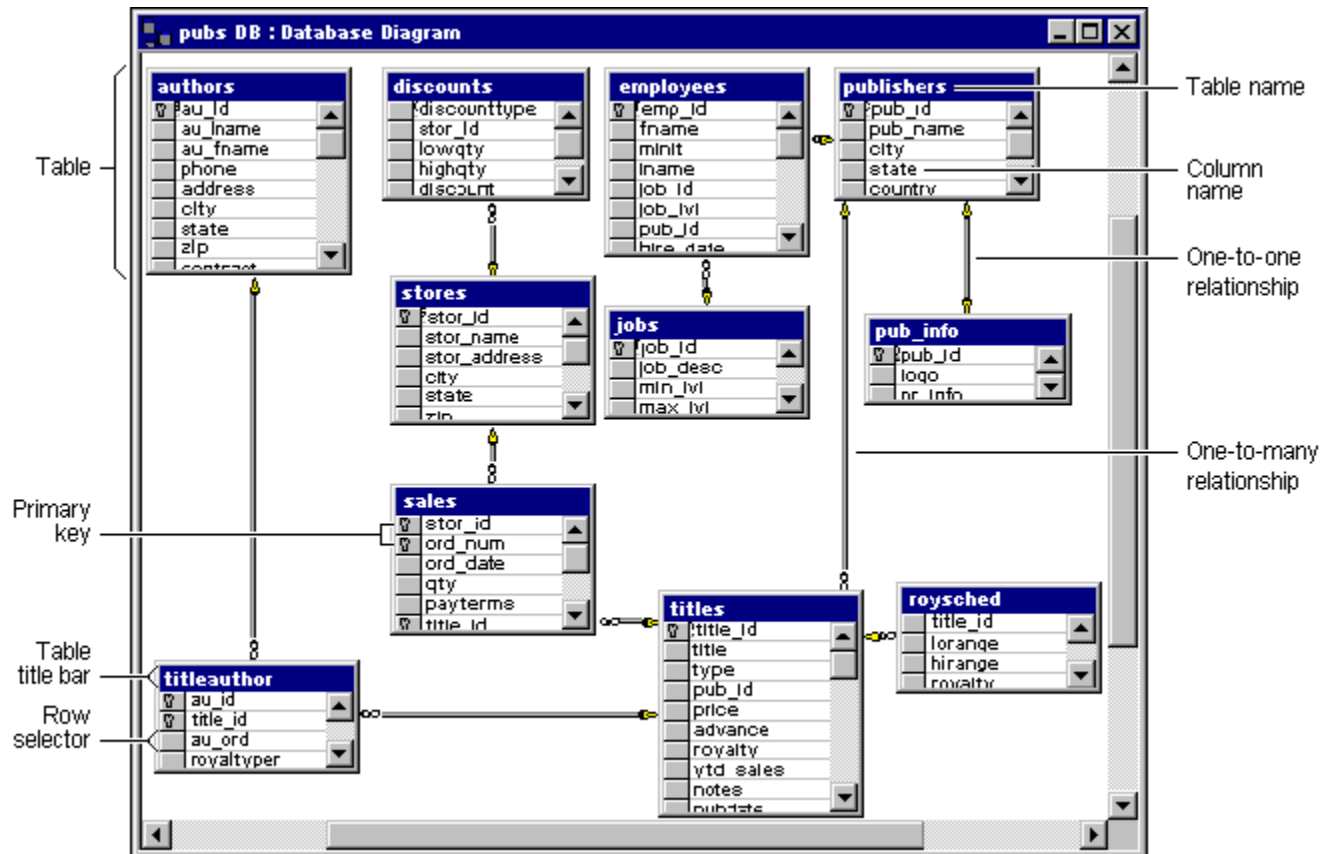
pubs DB : Database Diagram

Table

authors
au_id
au_lname
au_fname
phone
address
city
state
zip
contract

discounts
discounttype
stor_id
lowqty
highqty
discount

employees
emp_id
fname
minit
lname
job_id
job_lvl
pub_id
hire_date

publishers
pub_id
pub_name
city
state
country

Table name

Column name

One-to-one relationship

stores
stor_id
stor_name
stor_address
city
state
zip

jobs
job_id
job_desc
min_lvl
max_lvl

pub_info
pub_id
logo
pr_info

One-to-many relationship

Primary key

sales
stor_id
ord_num
ord_date
qty
payterms
title_id

titles
title_id
title
type
pub_id
price
advance
royalty
ytd_sales
notes
pubdate

roysched
title_id
lorange
hirange
royalty

Table title bar

Row selector

titleauthor
au_id
title_id
au_ord
royaltyper